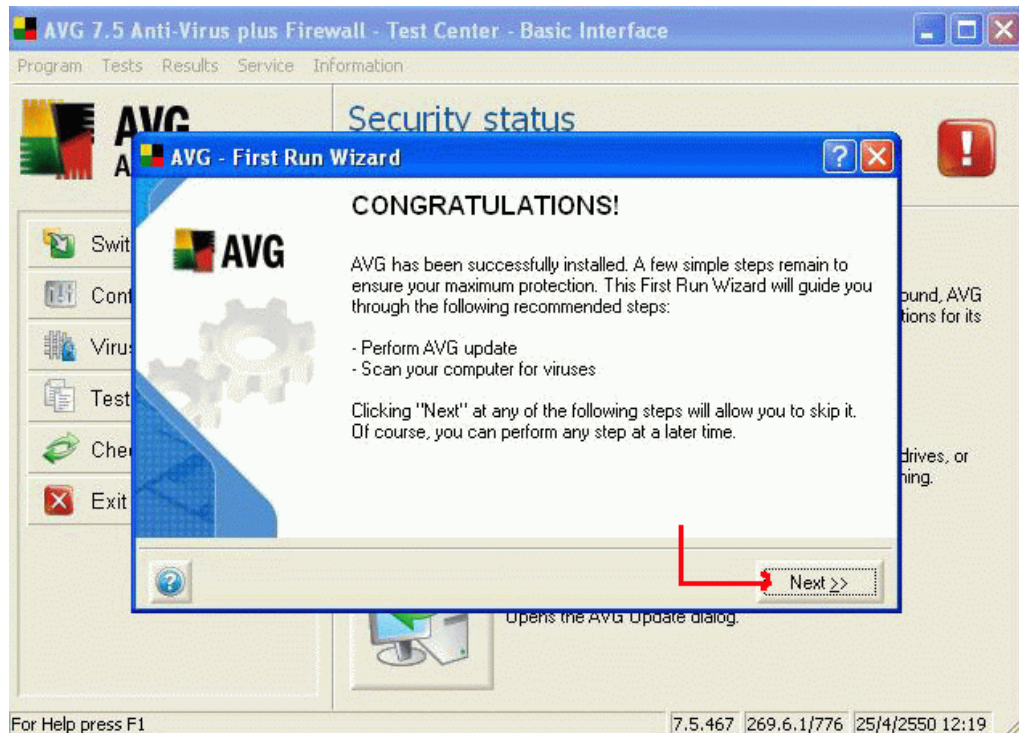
AVG 7.5 Anti-Virus plus Firewall - Test Center - Basic Interface

Program Tests Results Service Information

AVG
A

Security status

Swit
Conf
Virus
Test
Che
Exit

AVG - First Run Wizard

AVG

CONGRATULATIONS!

AVG has been successfully installed. A few simple steps remain to ensure your maximum protection. This First Run Wizard will guide you through the following recommended steps:

- Perform AVG update
- Scan your computer for viruses

Clicking "Next" at any of the following steps will allow you to skip it. Of course, you can perform any step at a later time.

Next >>

ound, AVG
tions for its

drives, or
ning.

Opens the AVG Update dialog.

For Help press F1

7.5.467 269.6.1/776 25/4/2550 12:19